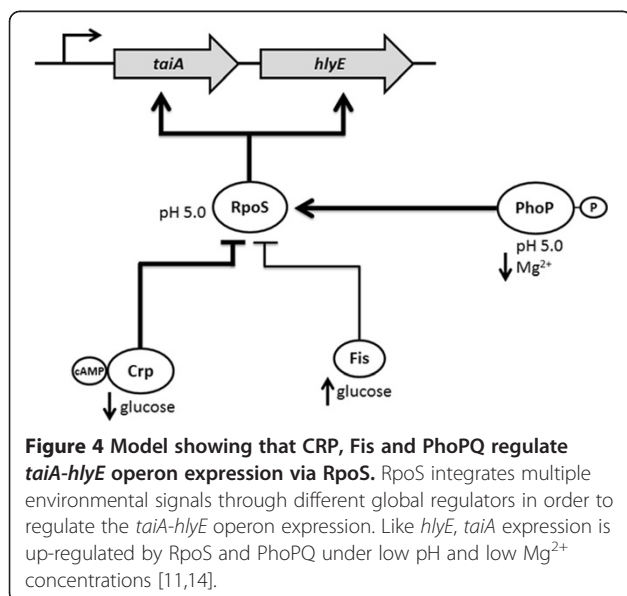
taiA

hlyE

pH 5.0

RpoS

PhoP

P

pH 5.0

↓ $Mg^{2+}$

cAMP

Crp

↓ glucose

Fis

↑ glucose

**Figure 4 Model showing that CRP, Fis and PhoPQ regulate *taiA-hlyE* operon expression via RpoS.** RpoS integrates multiple environmental signals through different global regulators in order to regulate the *taiA-hlyE* operon expression. Like *hlyE*, *taiA* expression is up-regulated by RpoS and PhoPQ under low pH and low $Mg^{2+}$ concentrations [11,14].